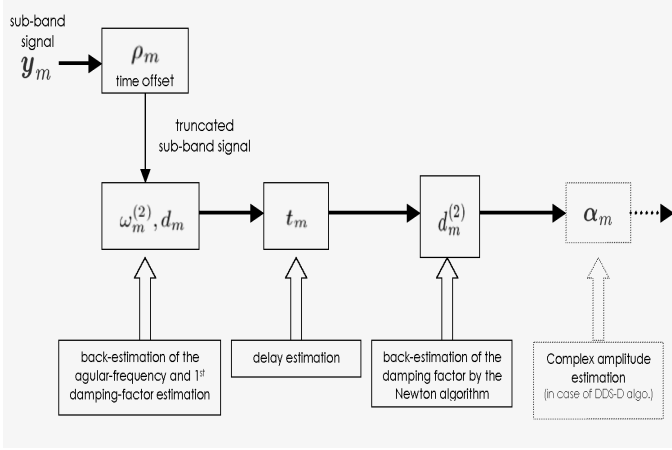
sub-band signal
$\boldsymbol{y}_m$

$\rho_m$
time offset

truncated sub-band signal

$\omega_m^{(2)}, d_m$

$t_m$

$d_m^{(2)}$

$\alpha_m$

back-estimation of the agular-frequency and 1st damping-factor estimation

delay estimation

back-estimation of the damping factor by the Newton algorithm

Complex amplitude estimation
(in case of DDS-D algo.)